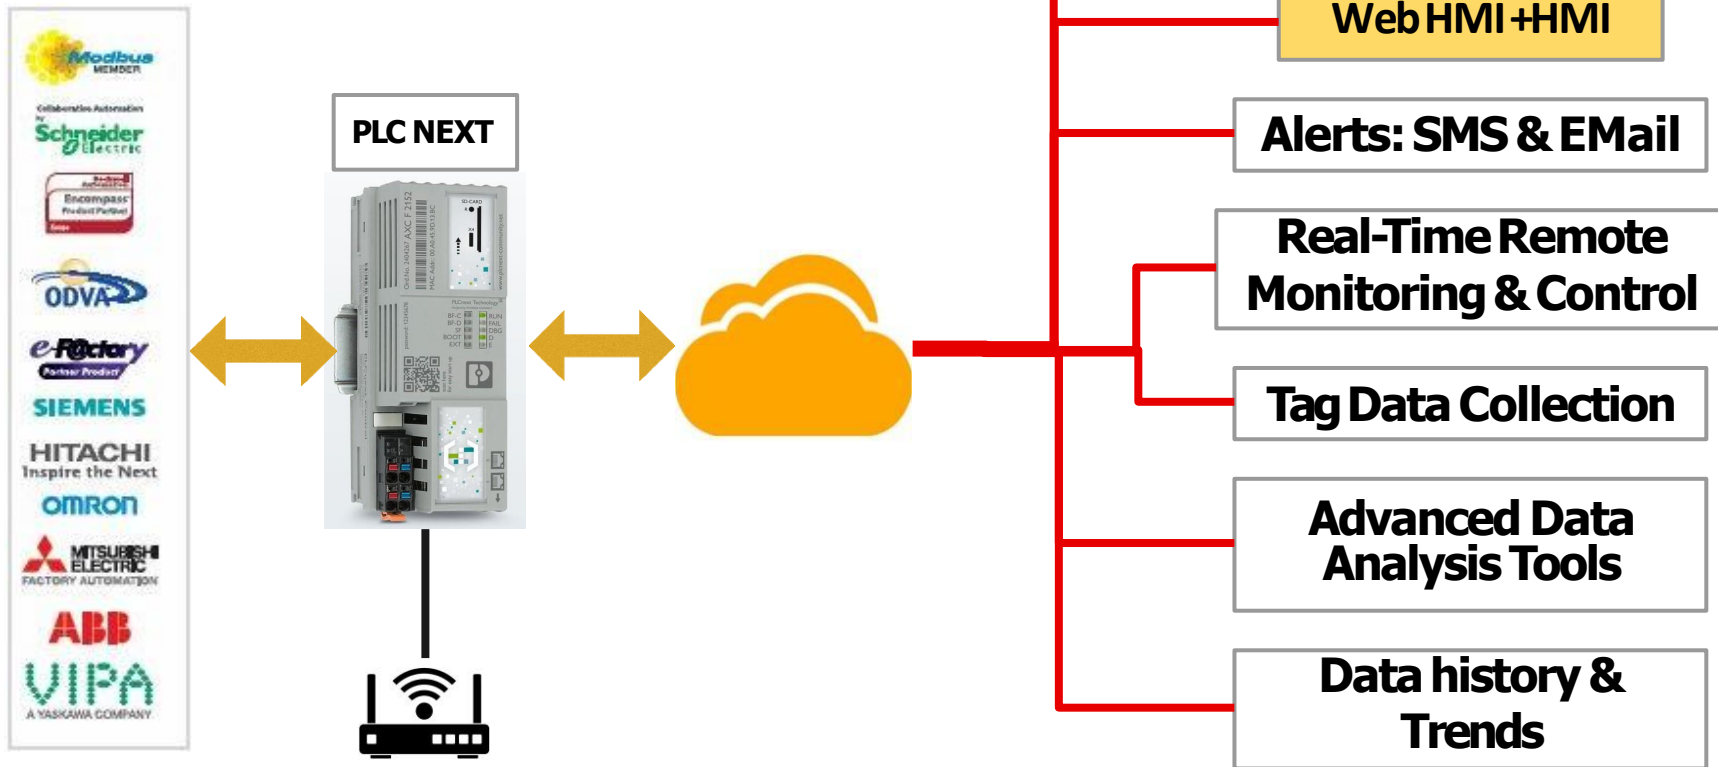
Modbus MEMBER

Collaborative Automation by Schneider Electric

Rockwell Automation Encompass Product Partner

ODVA

e-F@ctory Partner Product

SIEMENS

HITACHI Inspire the Next

OMRON

MITSUBISHI ELECTRIC FACTORY AUTOMATION

ABB

VIPA A YASKAWA COMPANY

PLC NEXT

Web HMI +HMI

Alerts: SMS & EMail

Real-Time Remote Monitoring & Control

Tag Data Collection

Advanced Data Analysis Tools

Data history & Trends